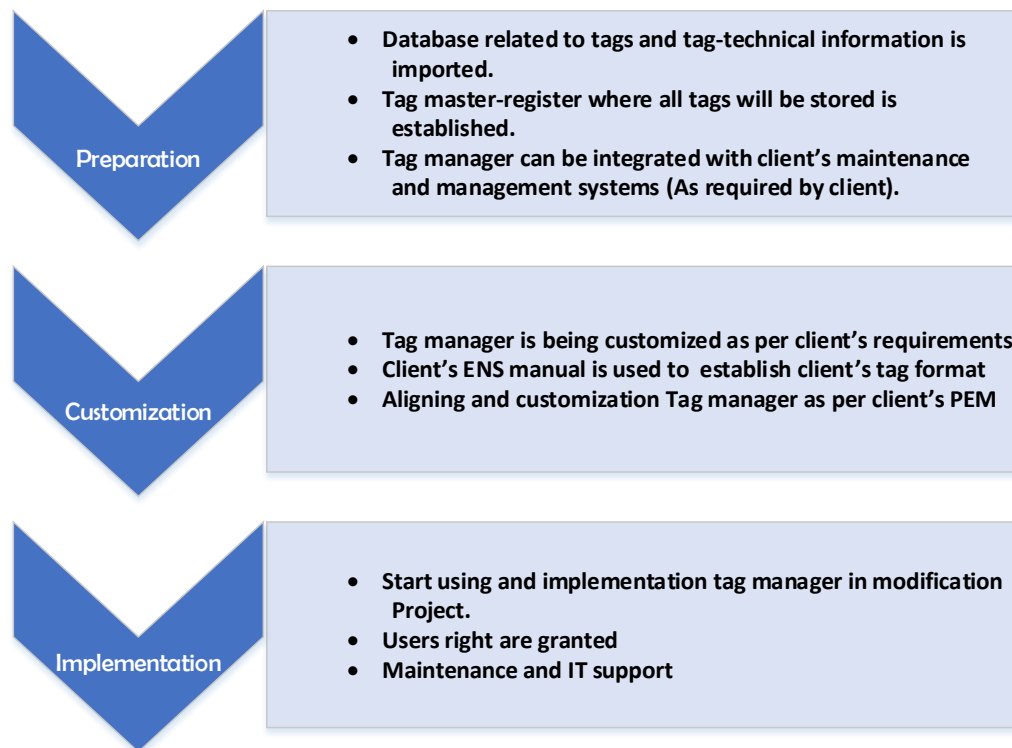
Preparation

- Database related to tags and tag-technical information is imported.
- Tag master-register where all tags will be stored is established.
- Tag manager can be integrated with client's maintenance and management systems (As required by client).

Customization

- Tag manager is being customized as per client's requirements
- Client's ENS manual is used to establish client's tag format
- Aligning and customization Tag manager as per client's PEM

Implementation

- Start using and implementation tag manager in modification Project.
- Users right are granted
- Maintenance and IT support